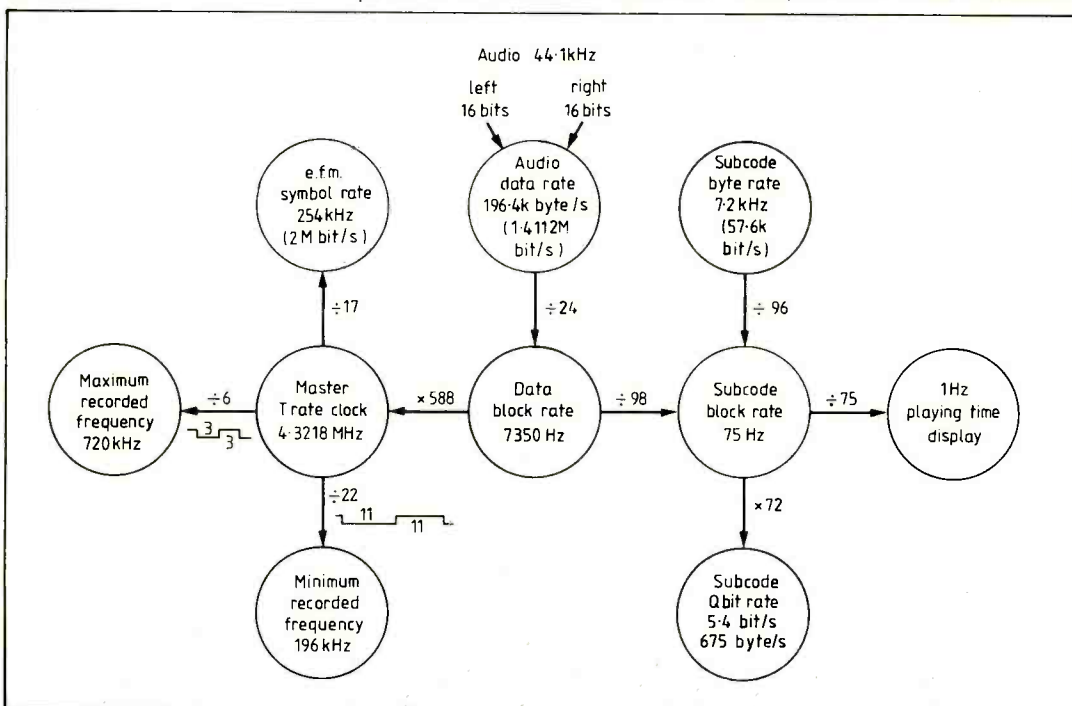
Audio 44·1kHz

left 16 bits

right 16 bits

Audio data rate 196·4k byte/s (1·4112M bit/s)

e.f.m. symbol rate 254kHz (2M bit/s)

Subcode byte rate 7·2 kHz (57·6k bit/s)

÷17

÷24

÷96

Maximum recorded frequency 720kHz

÷6

3

3

Master T rate clock 4·3218 MHz

×588

Data block rate 7350 Hz

÷98

Subcode block rate 75 Hz

÷75

1Hz playing time display

÷22

11

11

×72

Minimum recorded frequency 196 kHz

Subcode Q bit rate 5·4 bit/s 675 byte/s